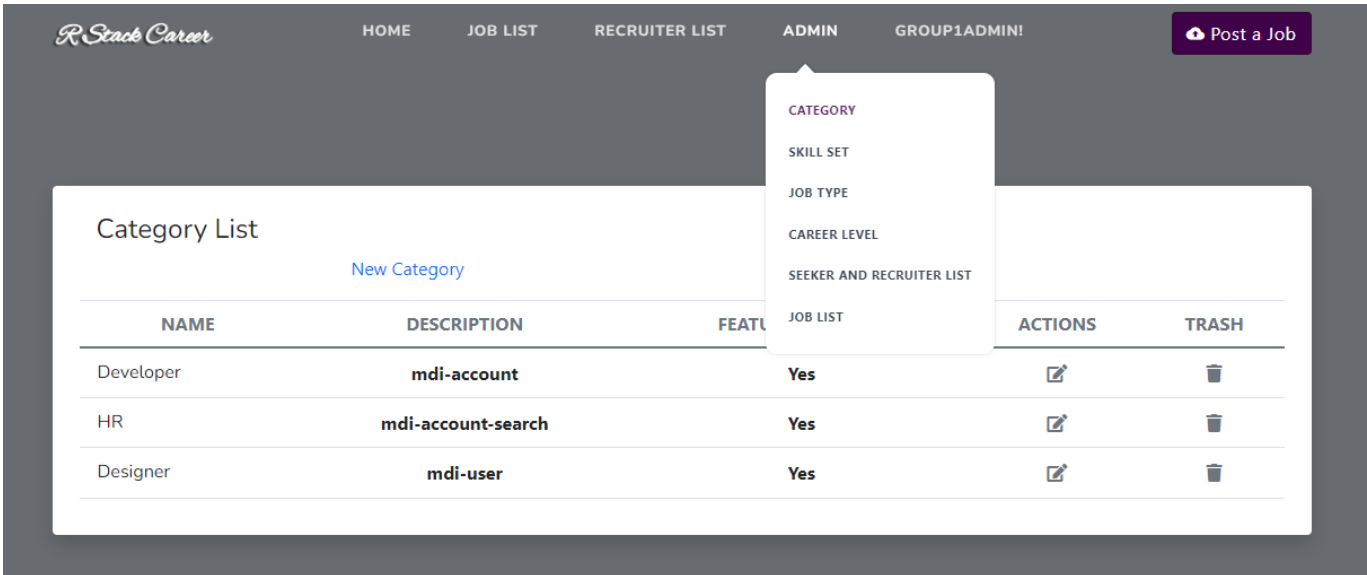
R Stack Career

HOME JOB LIST RECRUITER LIST ADMIN GROUP1ADMIN!

Post a Job

CATEGORY
SKILL SET
JOB TYPE
CAREER LEVEL
SEEKER AND RECRUITER LIST
JOB LIST

Category List

New Category

| NAME | DESCRIPTION | FEATU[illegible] | ACTIONS | TRASH |
|---|---|---|---|---|
| Developer | mdi-account | Yes | | |
| HR | mdi-account-search | Yes | | |
| Designer | mdi-user | Yes | | |